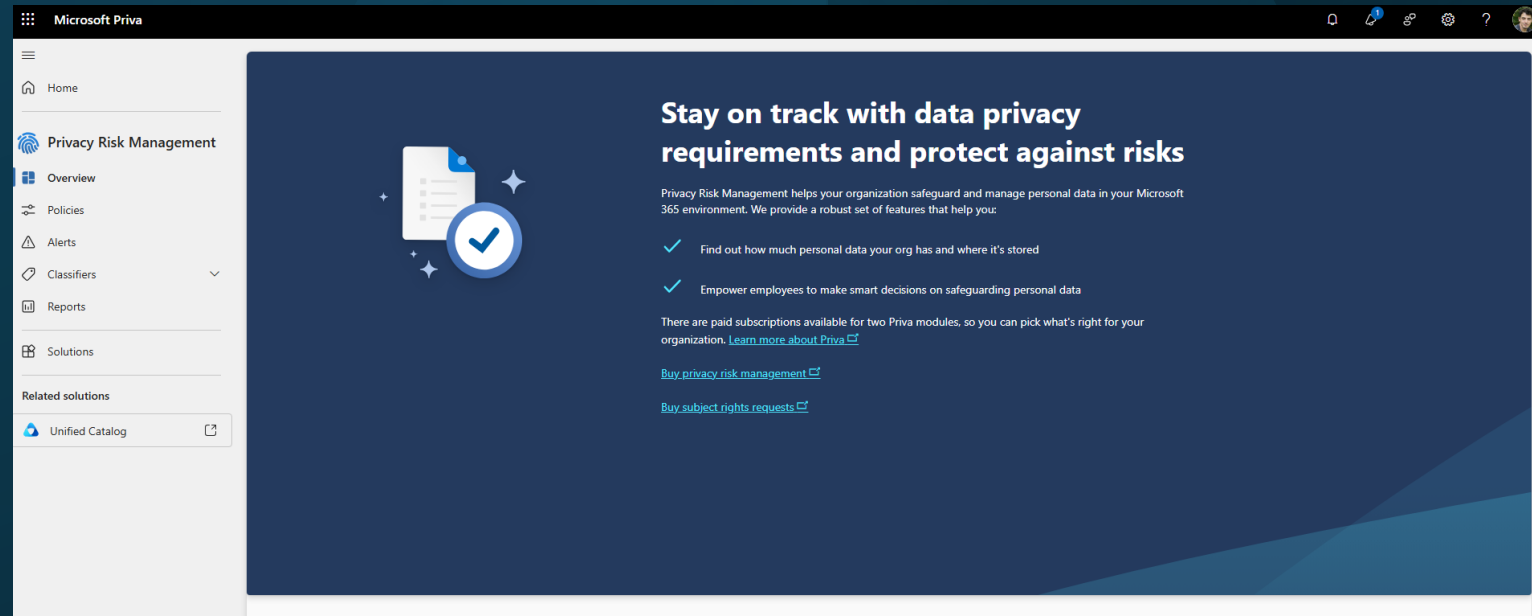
Microsoft Priva

?

1

Home

Privacy Risk Management

Overview

Policies

Alerts

Classifiers

Reports

Solutions

Related solutions

Unified Catalog

Stay on track with data privacy requirements and protect against risks

Privacy Risk Management helps your organization safeguard and manage personal data in your Microsoft 365 environment. We provide a robust set of features that help you:

Find out how much personal data your org has and where it's stored

Empower employees to make smart decisions on safeguarding personal data

There are paid subscriptions available for two Priva modules, so you can pick what's right for your organization. Learn more about Priva

Buy privacy risk management

Buy subject rights requests